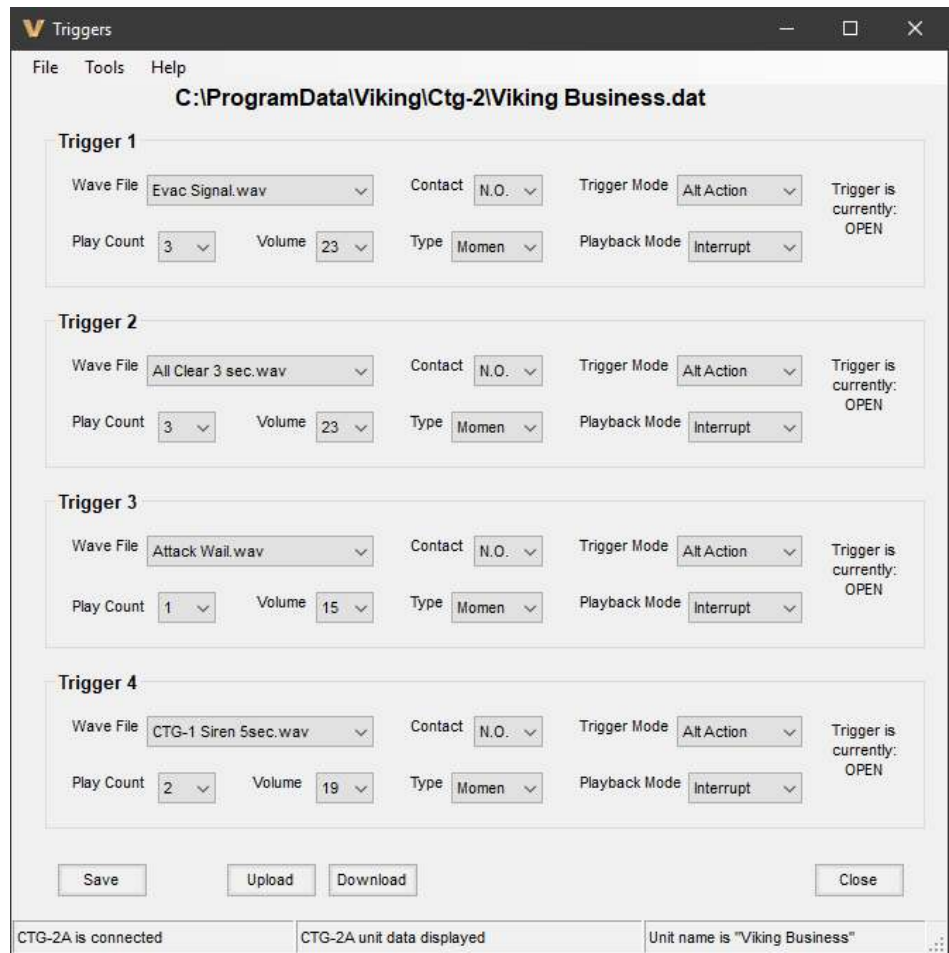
V Triggers

File Tools Help

C:\ProgramData\Viking\Ctg-2\Viking Business.dat

Trigger 1

Wave File Evac Signal.wav
Contact N.O.
Trigger Mode Alt Action
Trigger is currently: OPEN
Play Count 3
Volume 23
Type Momen
Playback Mode Interrupt

Trigger 2

Wave File All Clear 3 sec.wav
Contact N.O.
Trigger Mode Alt Action
Trigger is currently: OPEN
Play Count 3
Volume 23
Type Momen
Playback Mode Interrupt

Trigger 3

Wave File Attack Wail.wav
Contact N.O.
Trigger Mode Alt Action
Trigger is currently: OPEN
Play Count 1
Volume 15
Type Momen
Playback Mode Interrupt

Trigger 4

Wave File CTG-1 Siren 5sec.wav
Contact N.O.
Trigger Mode Alt Action
Trigger is currently: OPEN
Play Count 2
Volume 19
Type Momen
Playback Mode Interrupt

Save Upload Download Close

CTG-2A is connected
CTG-2A unit data displayed
Unit name is "Viking Business"